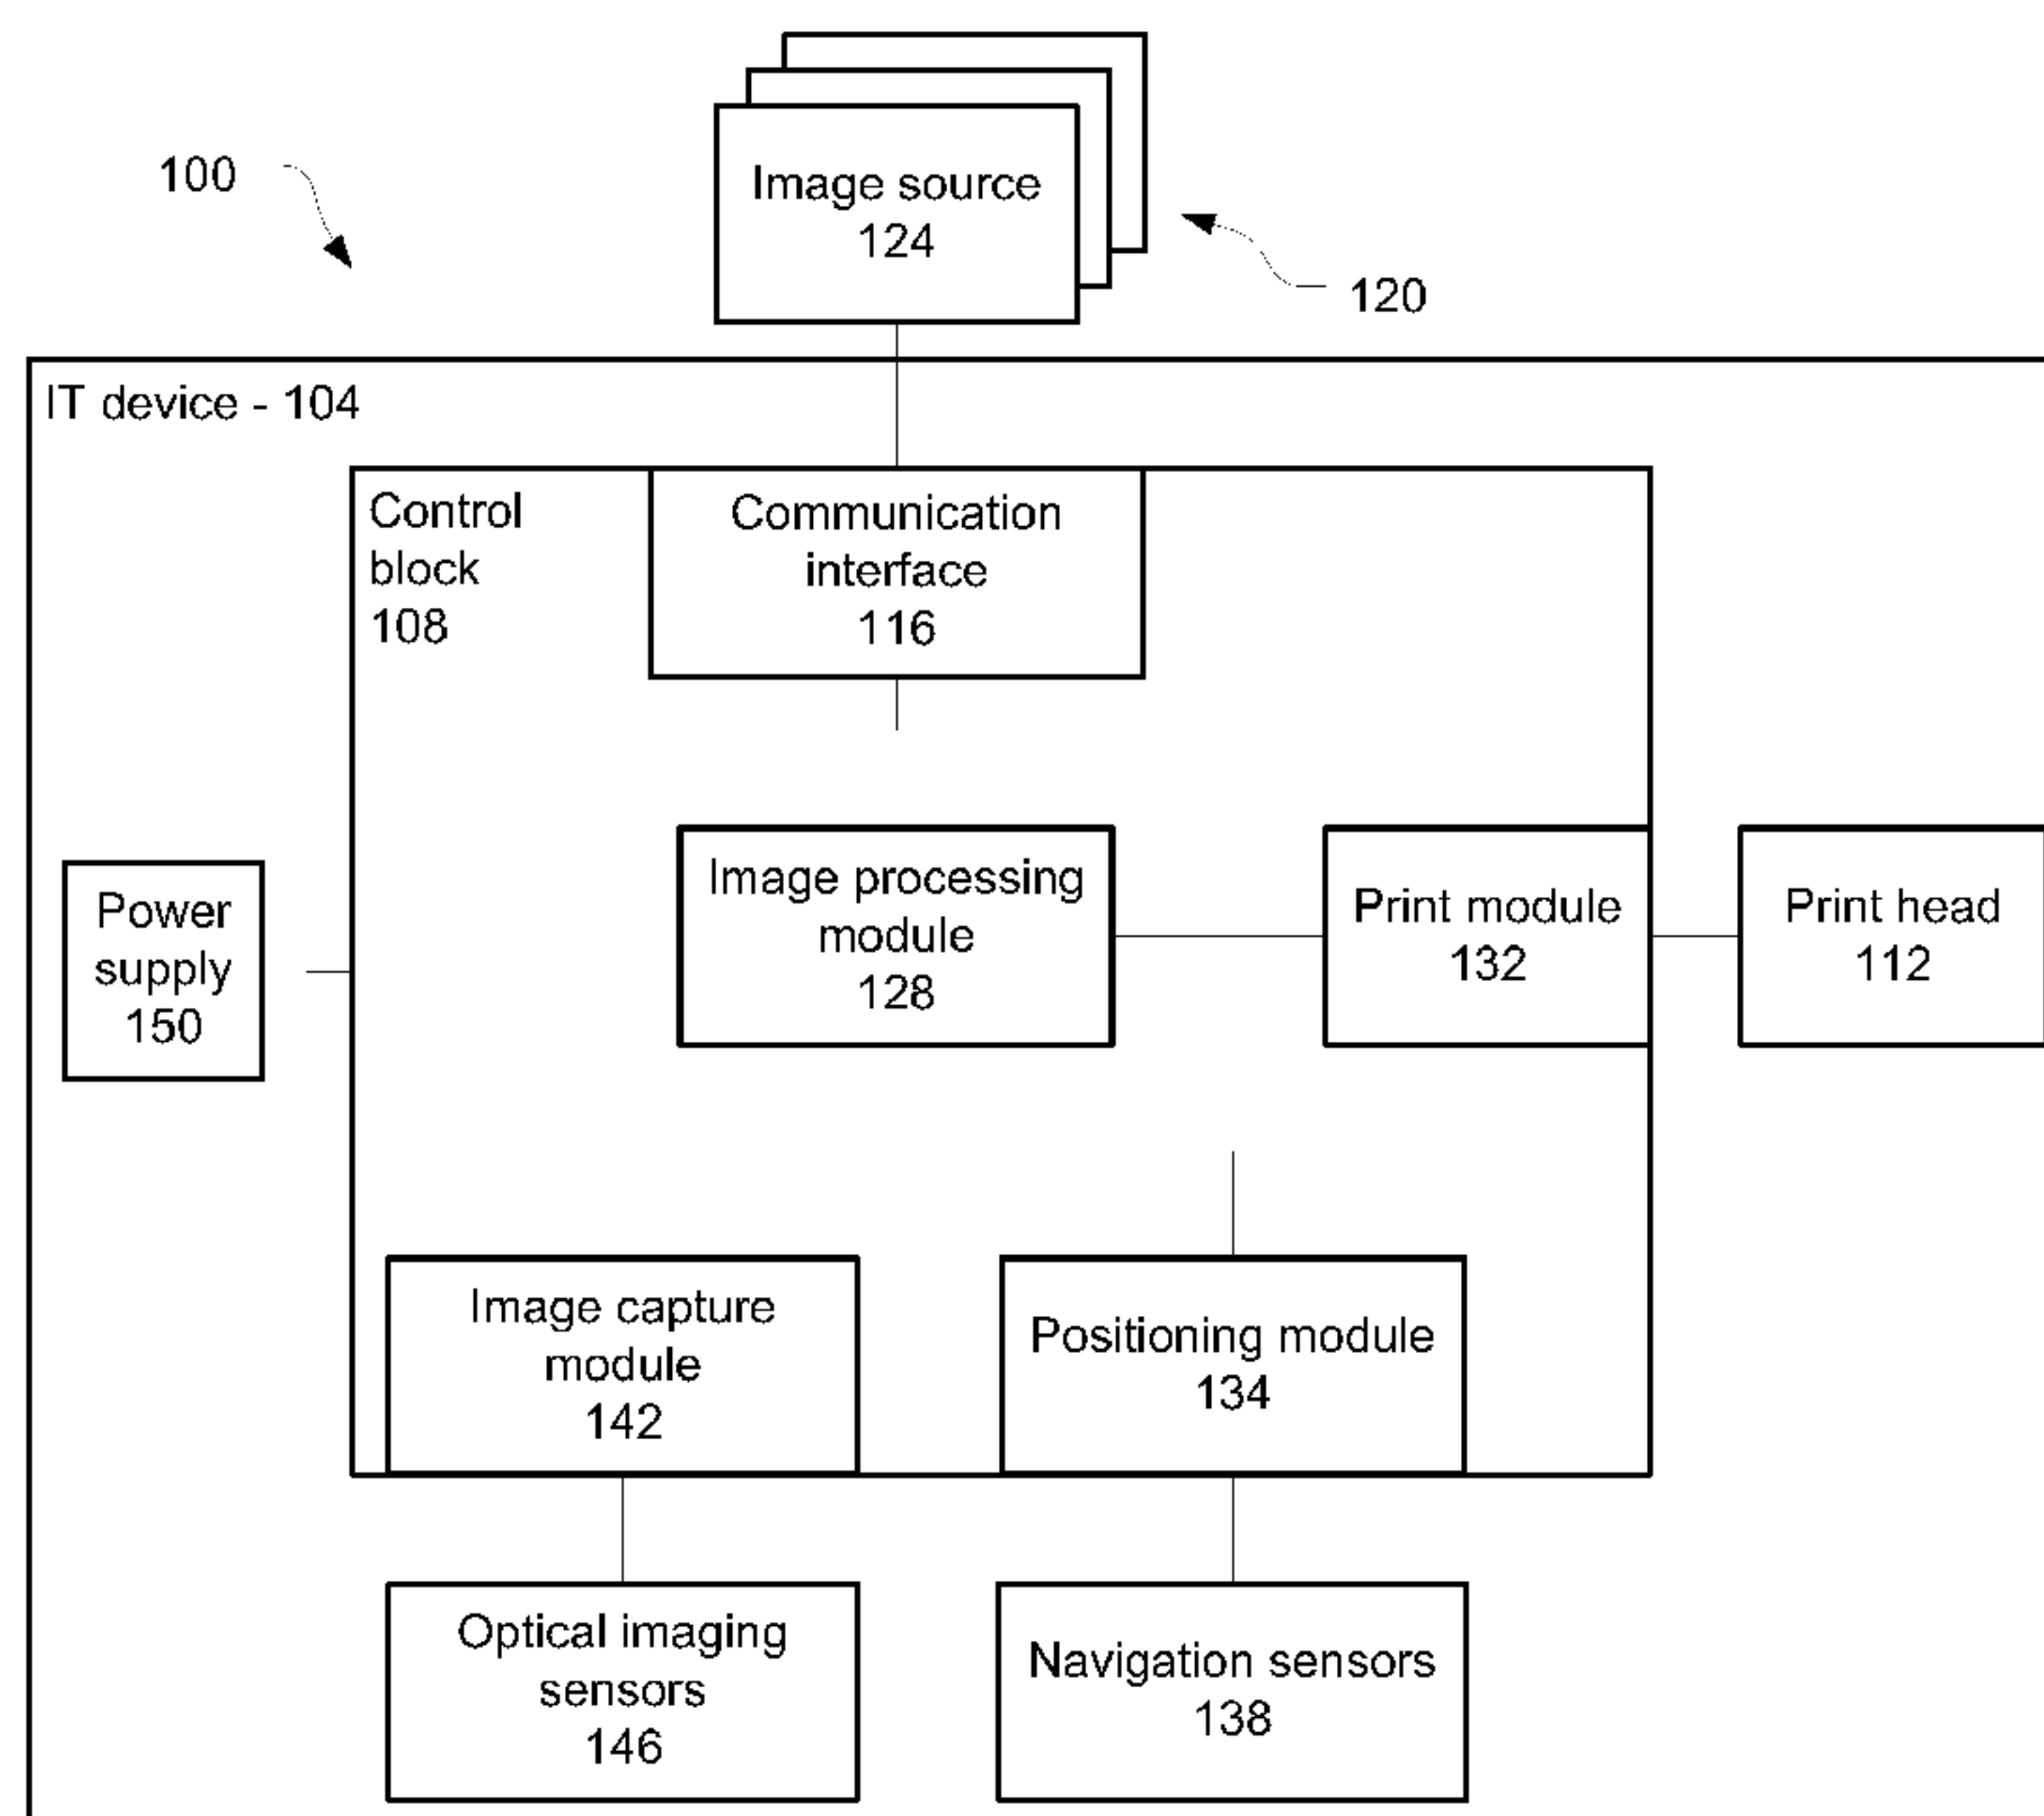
100

Image source
124

120

IT device - 104

Control
block
108

Communication
interface
116

Power
supply
150

Image processing
module
128

Print module
132

Print head
112

Image capture
module
142

Positioning module
134

Optical imaging
sensors
146

Navigation sensors
138